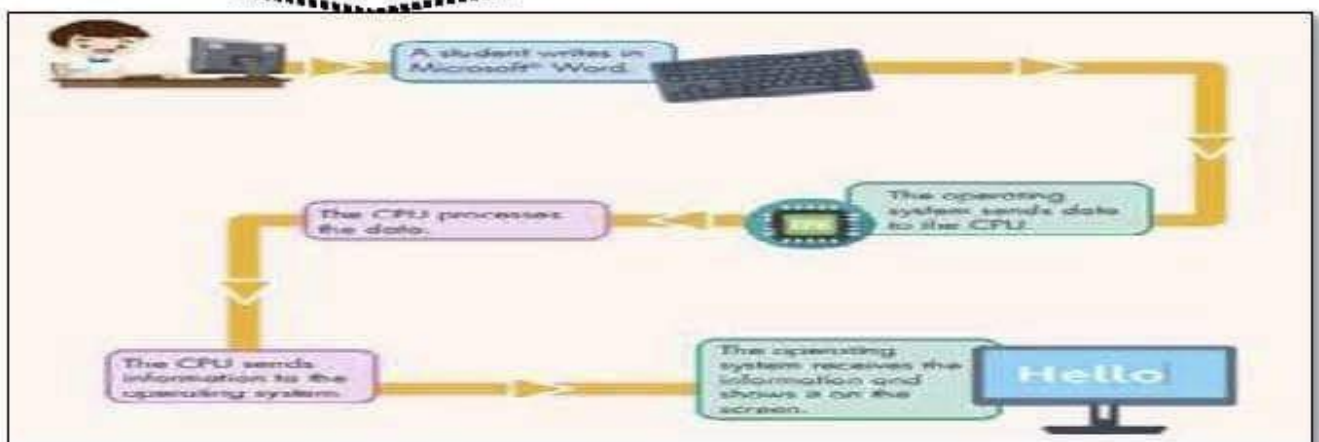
A student writes in Microsoft® Word.

The operating system sends data to the CPU.

The CPU processes the data.

The CPU sends information to the operating system.

The operating system receives the information and shows it on the screen.

Hello